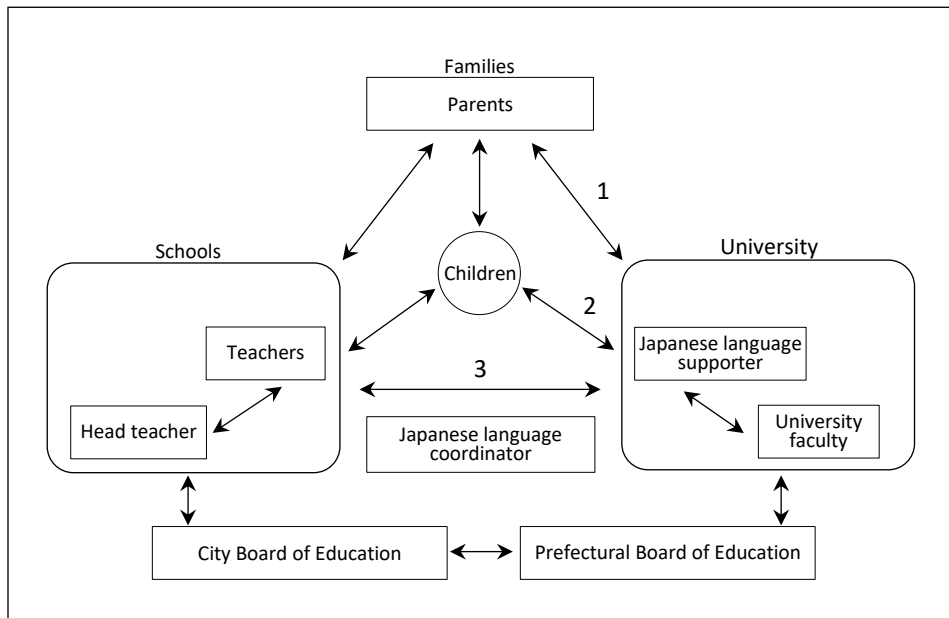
Families

Parents

1

Schools

Children

University

2

Teachers

Japanese language supporter

3

Head teacher

Japanese language coordinator

University faculty

City Board of Education

Prefectural Board of Education